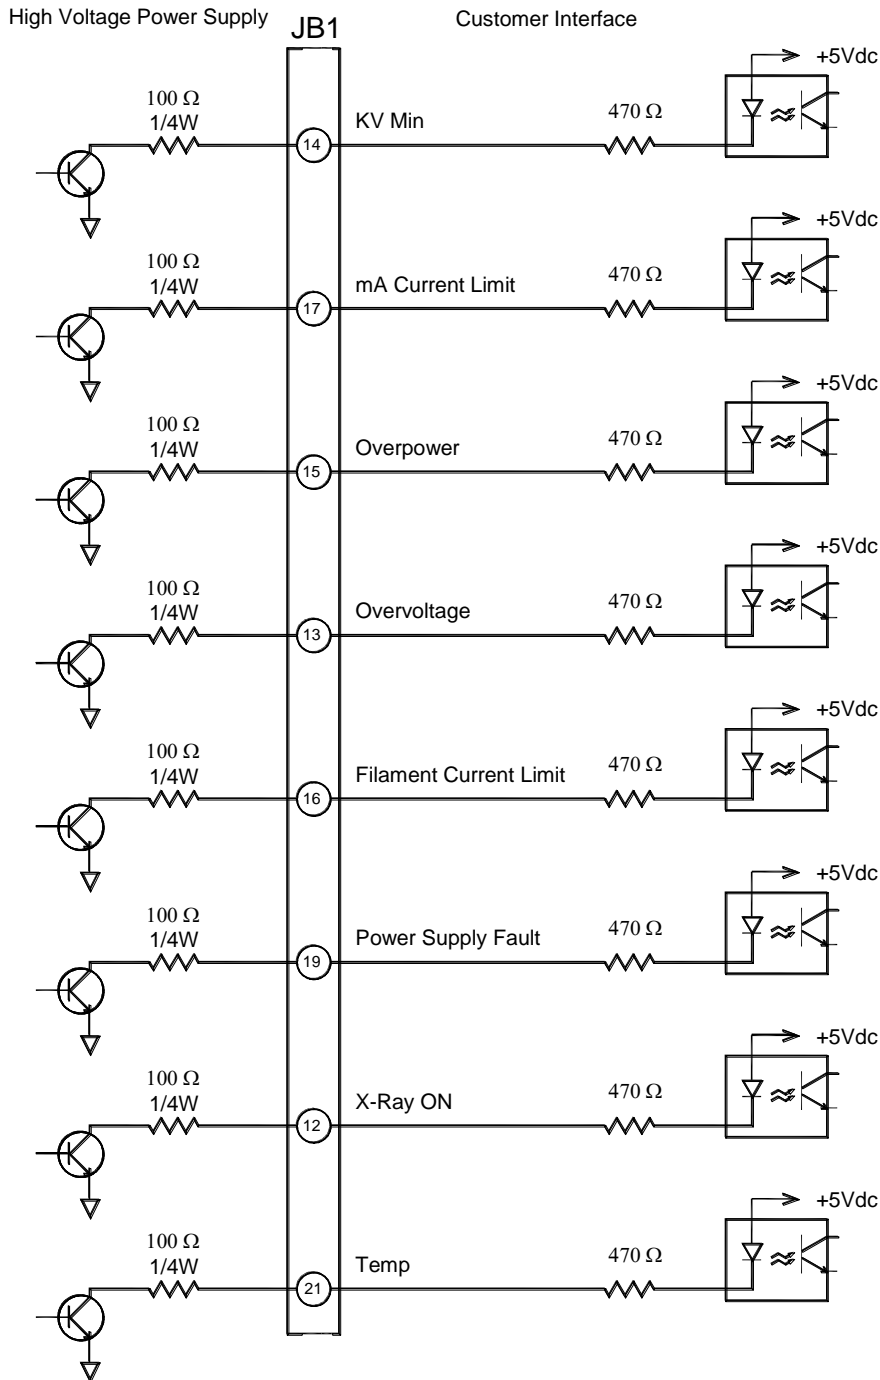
High Voltage Power Supply

JB1

Customer Interface

+5Vdc

100 Ω
1/4W

14

KV Min

470 Ω

+5Vdc

100 Ω
1/4W

17

mA Current Limit

470 Ω

+5Vdc

100 Ω
1/4W

15

Overpower

470 Ω

+5Vdc

100 Ω
1/4W

13

Overvoltage

470 Ω

+5Vdc

100 Ω
1/4W

16

Filament Current Limit

470 Ω

+5Vdc

100 Ω
1/4W

19

Power Supply Fault

470 Ω

+5Vdc

100 Ω
1/4W

12

X-Ray ON

470 Ω

+5Vdc

100 Ω
1/4W

21

Temp

470 Ω